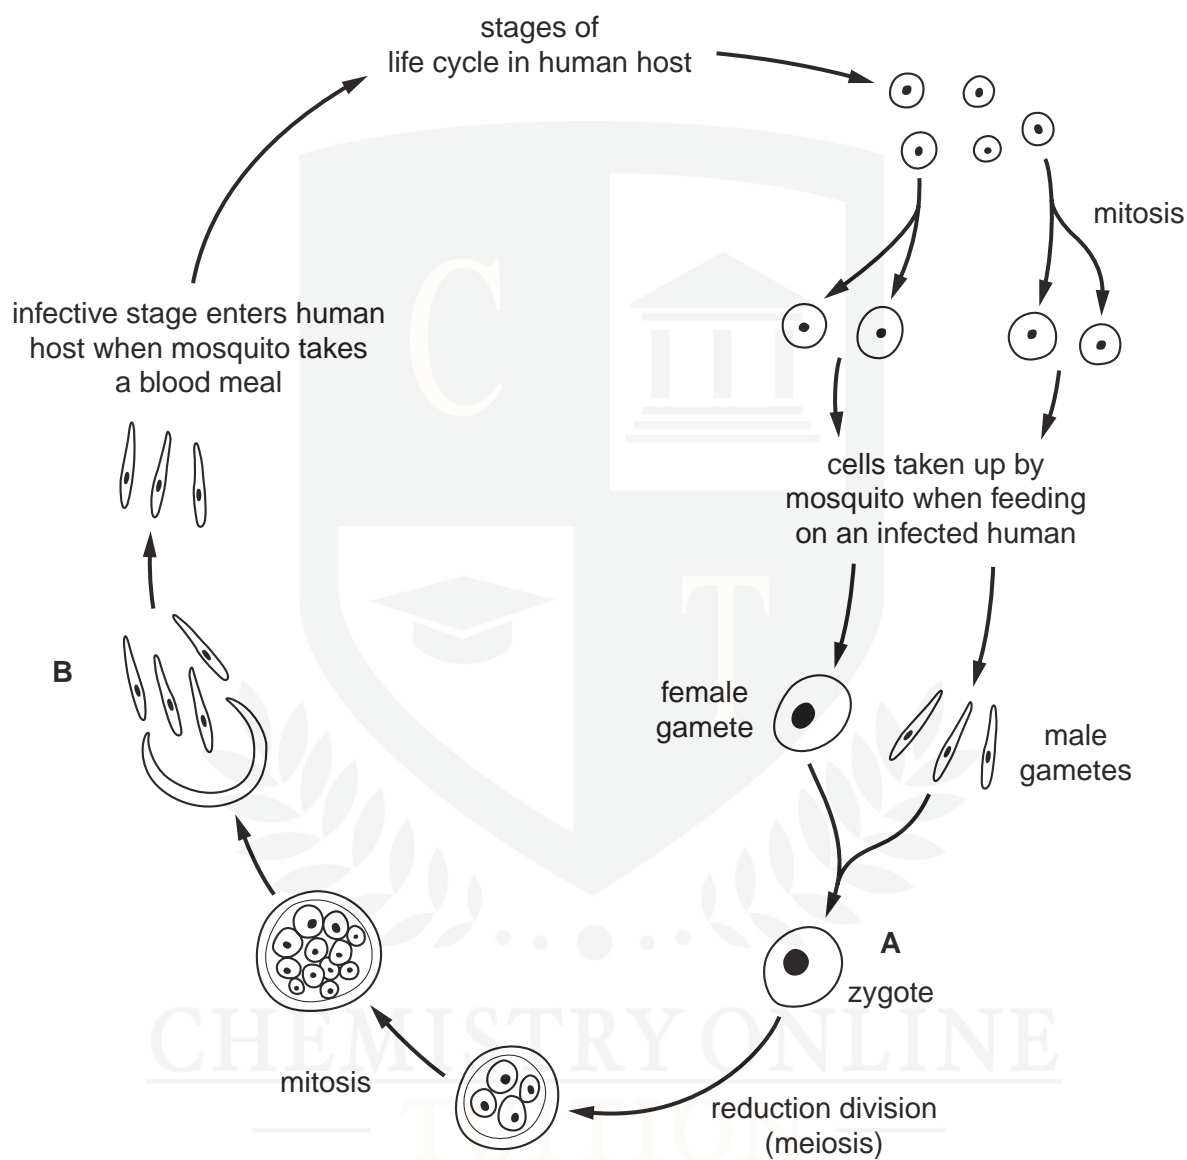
stages of life cycle in human host

mitosis

infective stage enters human host when mosquito takes a blood meal

cells taken up by mosquito when feeding on an infected human

B

female gamete

male gametes

A

zygote

mitosis

reduction division (meiosis)

C T

CHEMISTRY ONLINE TUITION